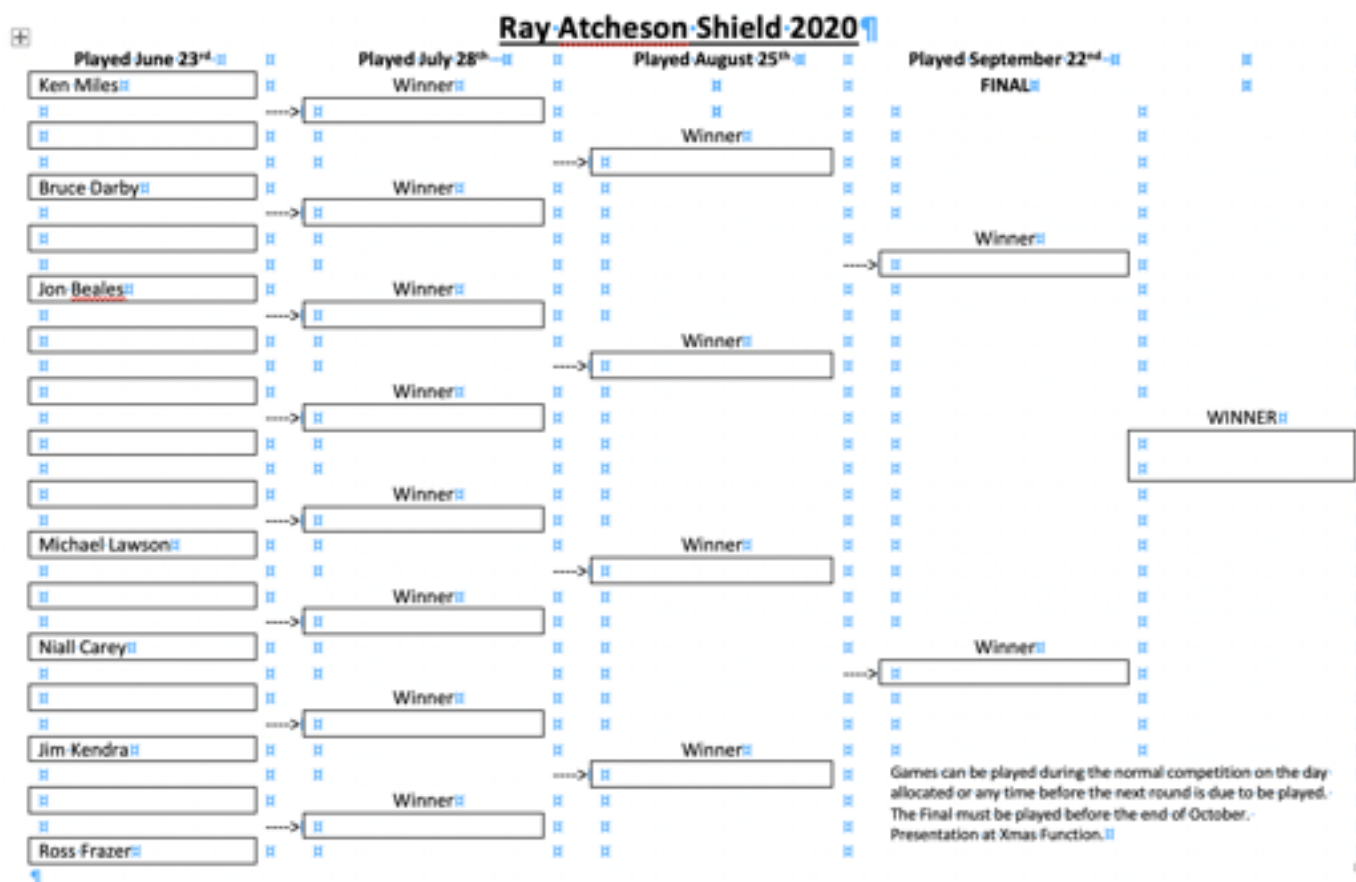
Ray Atcheson Shield 2020

Played June 23rd

Played July 28th

Played August 25th

Played September 22nd

FINAL

Ken Miles

Winner

Winner

Bruce Darby

Winner

Winner

Jon Beales

Winner

Winner

Winner

WINNER

Winner

Michael Lawson

Winner

Winner

Niall Carey

Winner

Winner

Jim Kendra

Winner

Winner

Ross Frazer

Games can be played during the normal competition on the day allocated or any time before the next round is due to be played. The Final must be played before the end of October. Presentation at Xmas Function.